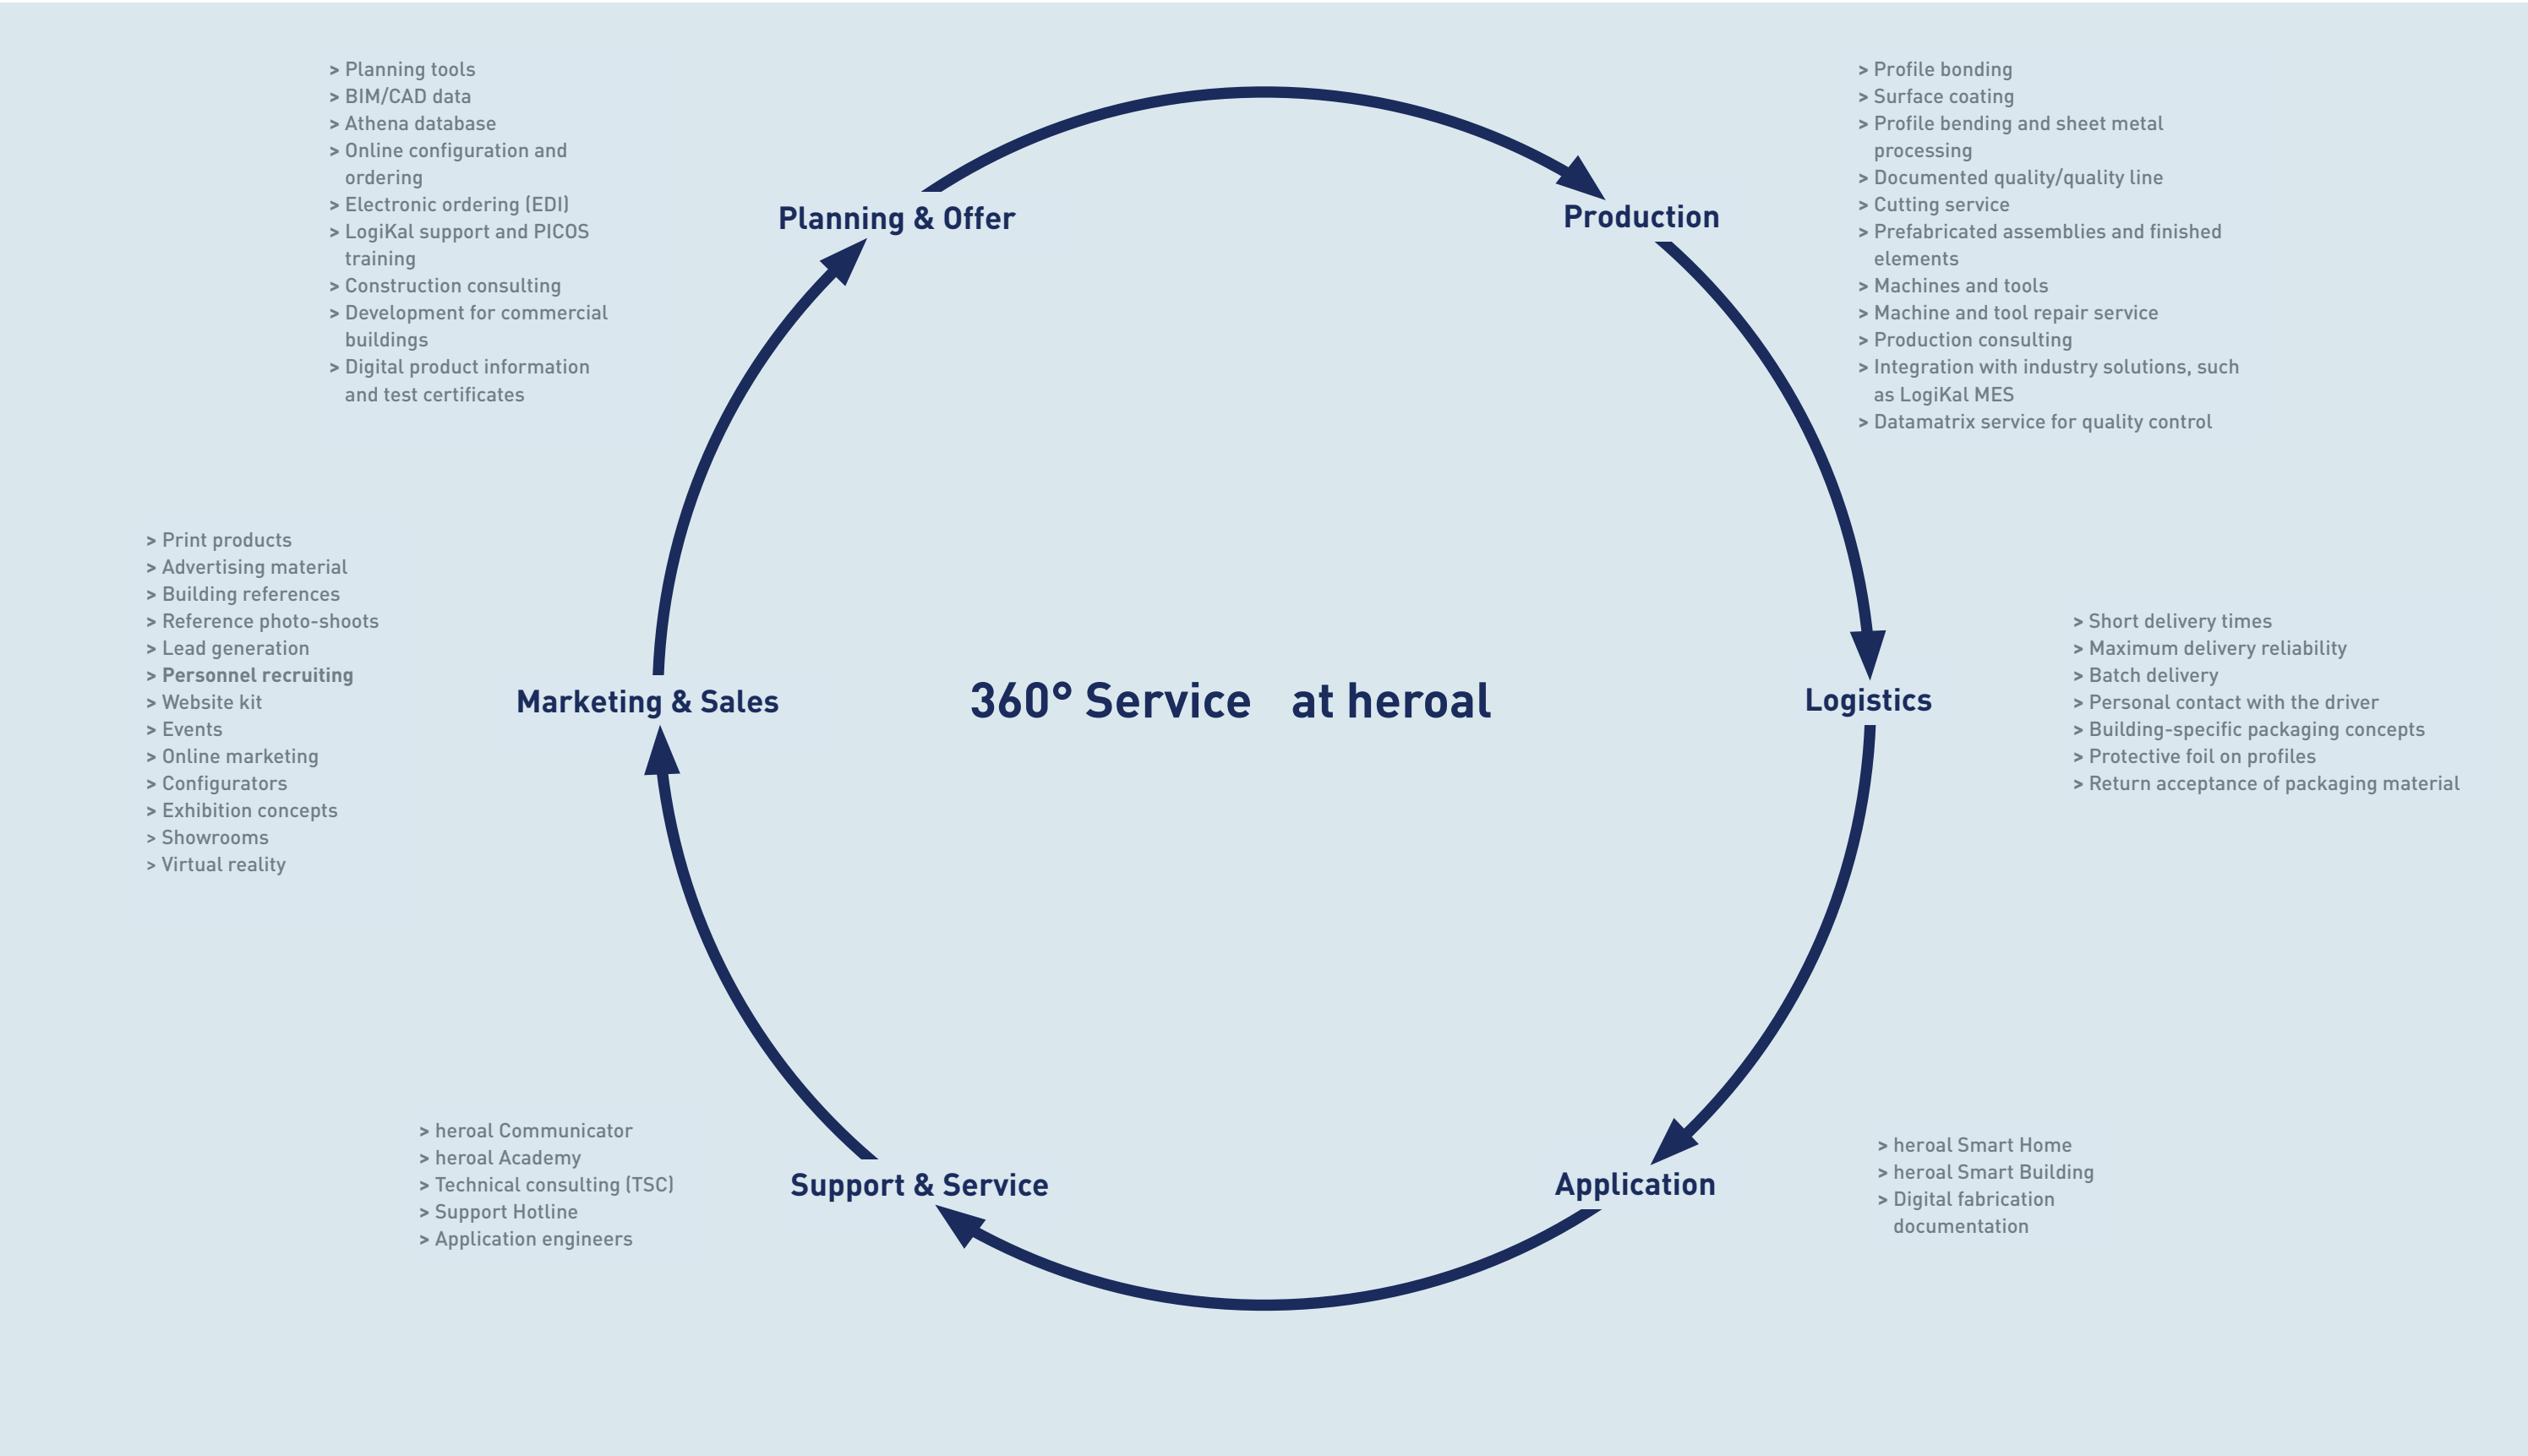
> Planning tools
> BIM/CAD data
> Athena database
> Online configuration and ordering
> Electronic ordering (EDI)
> LogiKal support and PICOS training
> Construction consulting
> Development for commercial buildings
> Digital product information and test certificates

Planning & Offer

Production

> Profile bonding
> Surface coating
> Profile bending and sheet metal processing
> Documented quality/quality line
> Cutting service
> Prefabricated assemblies and finished elements
> Machines and tools
> Machine and tool repair service
> Production consulting
> Integration with industry solutions, such as LogiKal MES
> Datamatrix service for quality control

> Print products
> Advertising material
> Building references
> Reference photo-shoots
> Lead generation
> Personnel recruiting
> Website kit
> Events
> Online marketing
> Configurators
> Exhibition concepts
> Showrooms
> Virtual reality

Marketing & Sales

360° Service at heroal

Logistics

> Short delivery times
> Maximum delivery reliability
> Batch delivery
> Personal contact with the driver
> Building-specific packaging concepts
> Protective foil on profiles
> Return acceptance of packaging material

> heroal Communicator
> heroal Academy
> Technical consulting (TSC)
> Support Hotline
> Application engineers

Support & Service

Application

> heroal Smart Home
> heroal Smart Building
> Digital fabrication documentation